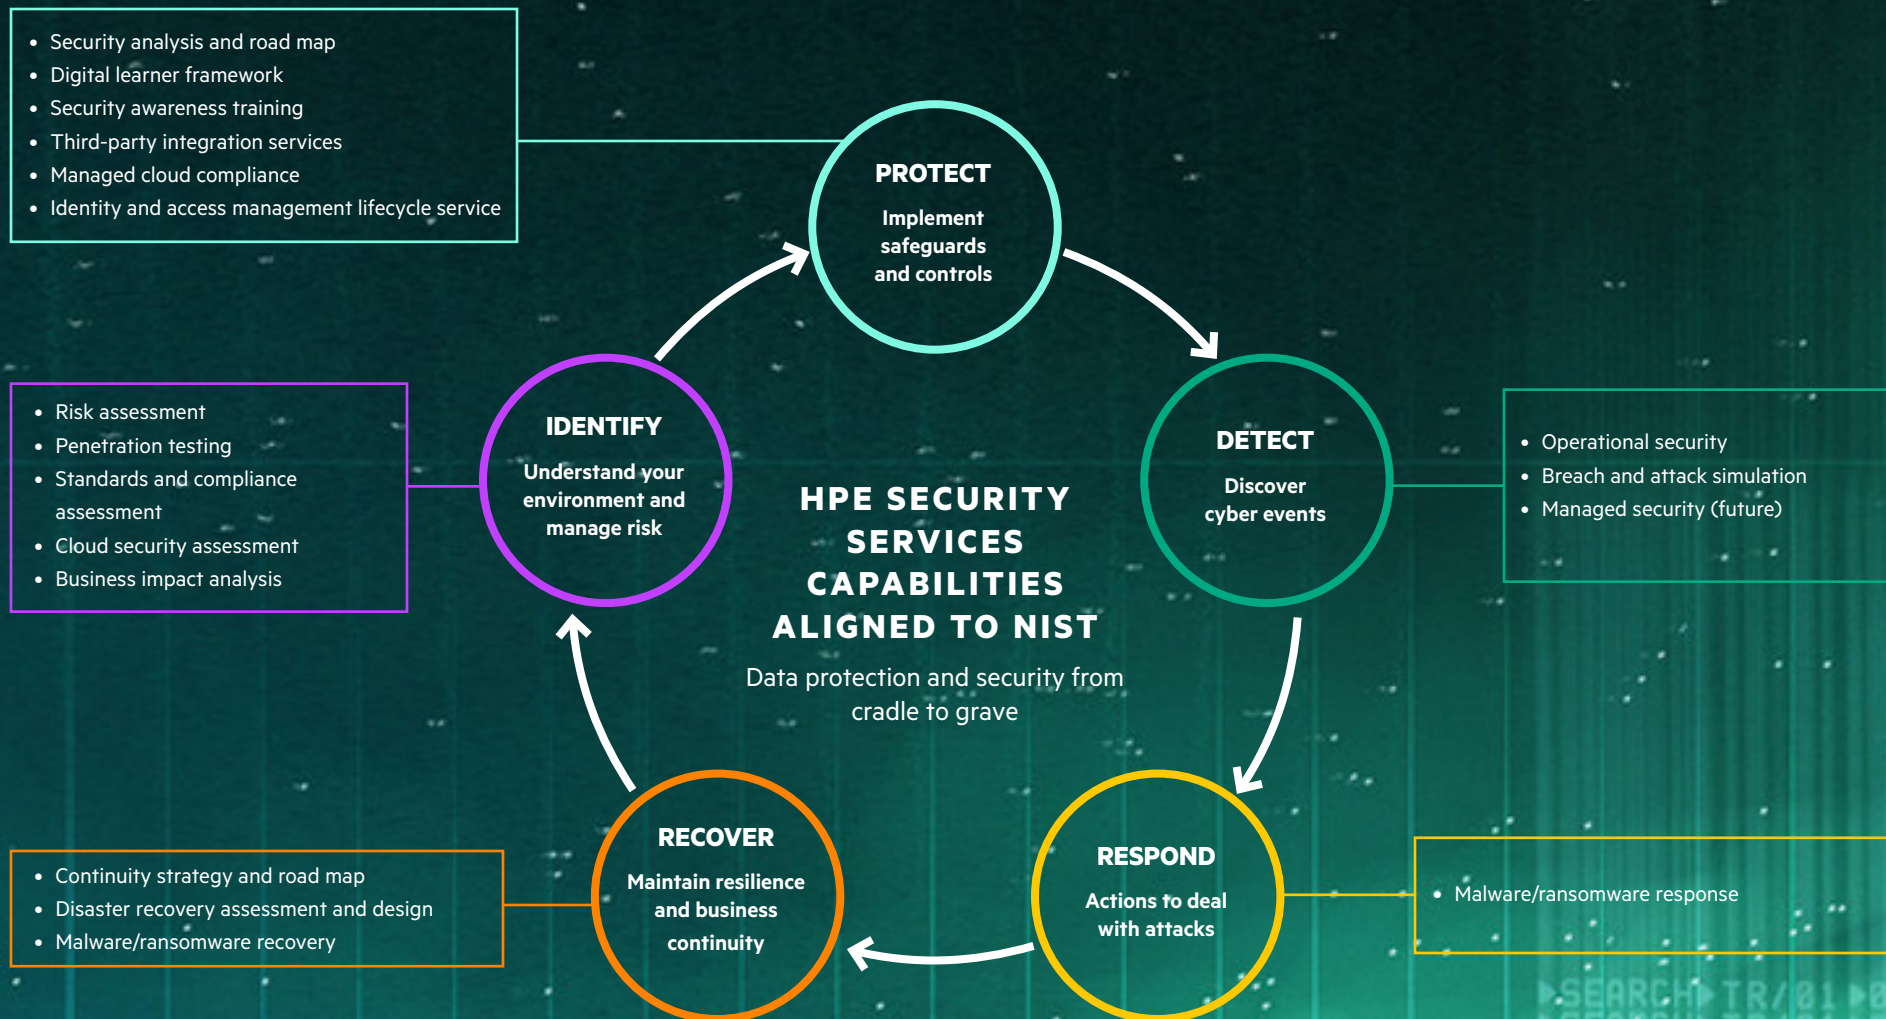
- Security analysis and road map
- Digital learner framework
- Security awareness training
- Third-party integration services
- Managed cloud compliance
- Identity and access management lifecycle service

PROTECT
Implement safeguards and controls

- Risk assessment
- Penetration testing
- Standards and compliance assessment
- Cloud security assessment
- Business impact analysis

IDENTIFY
Understand your environment and manage risk

HPE SECURITY SERVICES CAPABILITIES ALIGNED TO NIST
Data protection and security from cradle to grave

DETECT
Discover cyber events

- Operational security
- Breach and attack simulation
- Managed security (future)

- Continuity strategy and road map
- Disaster recovery assessment and design
- Malware/ransomware recovery

RECOVER
Maintain resilience and business continuity

RESPOND
Actions to deal with attacks

- Malware/ransomware response

SEARCH TR/01